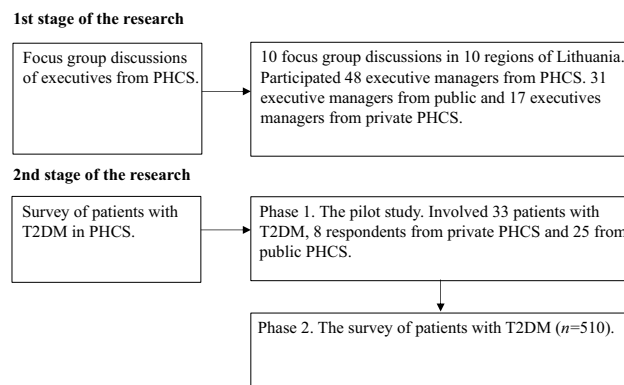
1st stage of the research

Focus group discussions of executives from PHCS.

10 focus group discussions in 10 regions of Lithuania. Participated 48 executive managers from PHCS. 31 executive managers from public and 17 executives managers from private PHCS.

2nd stage of the research

Survey of patients with T2DM in PHCS.

Phase 1. The pilot study. Involved 33 patients with T2DM, 8 respondents from private PHCS and 25 from public PHCS.

Phase 2. The survey of patients with T2DM ($n$=510).